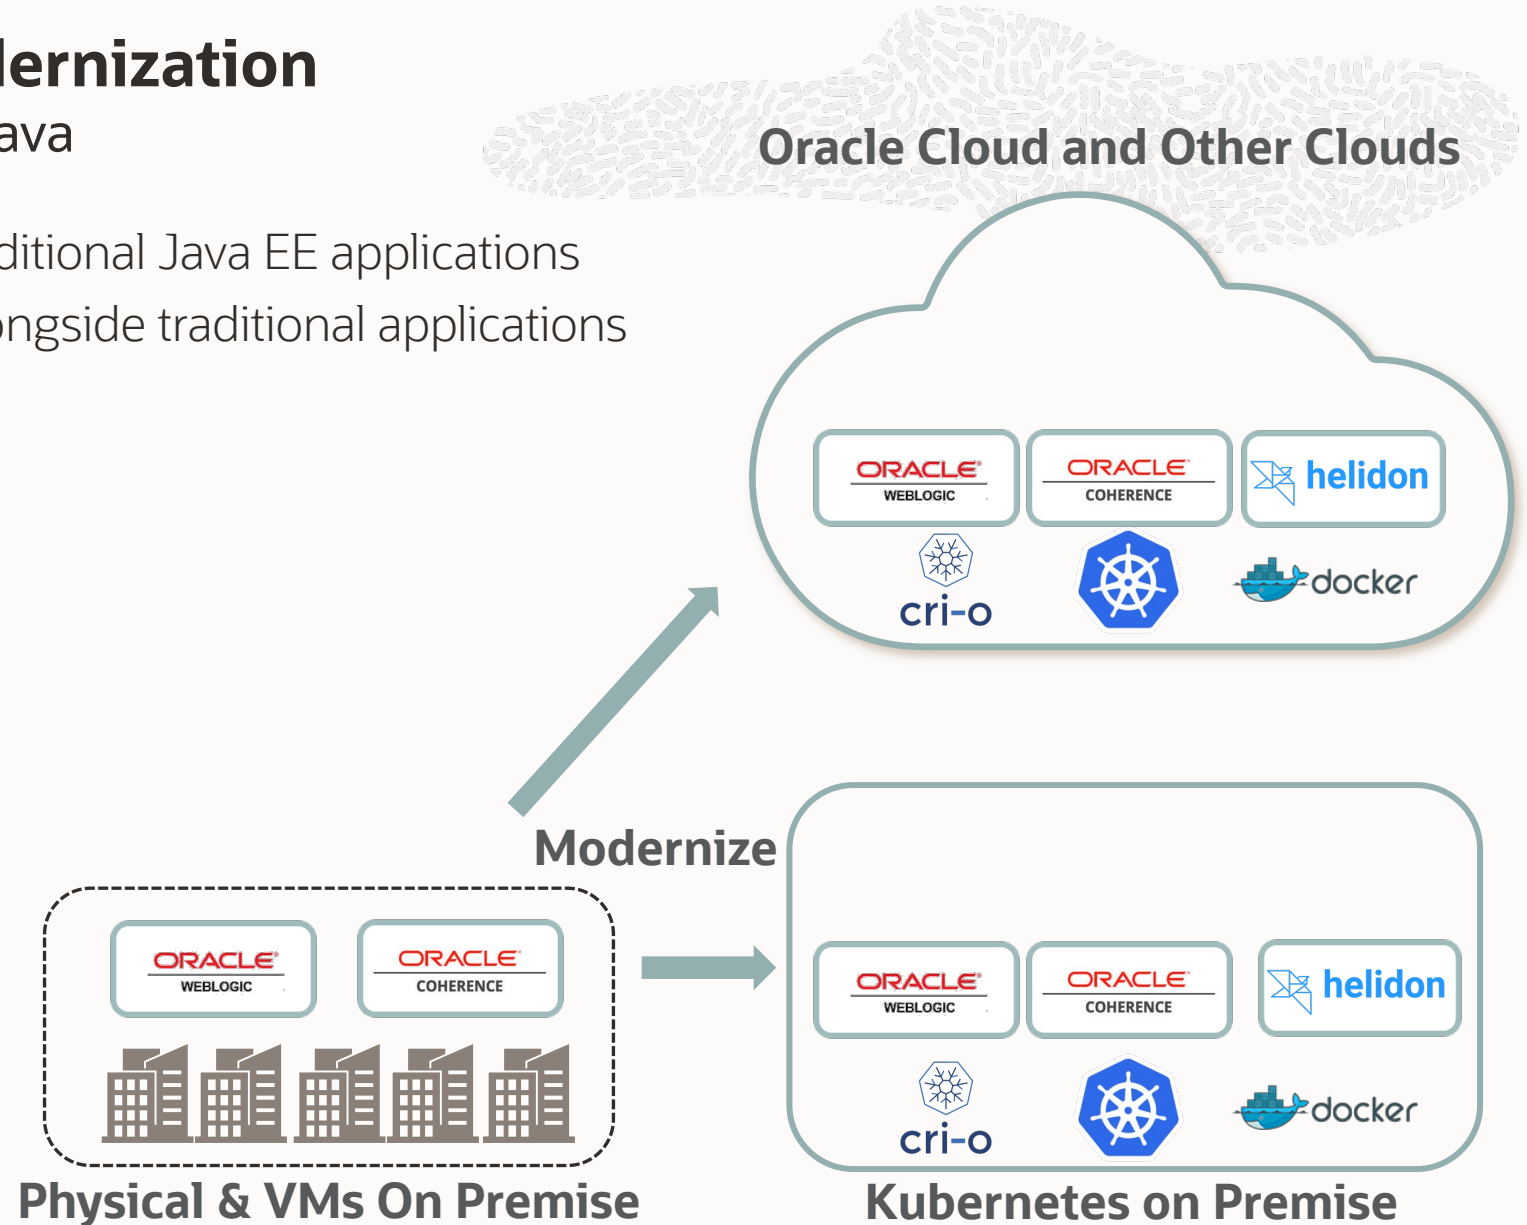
lernization
ava

ditional Java EE applications
ongside traditional applications

Oracle Cloud and Other Clouds

ORACLE
WEBLOGIC

ORACLE
COHERENCE

helidon

cri-o

docker

Modernize

ORACLE
WEBLOGIC

ORACLE
COHERENCE

ORACLE
WEBLOGIC

ORACLE
COHERENCE

helidon

cri-o

docker

Physical & VMs On Premise

Kubernetes on Premise